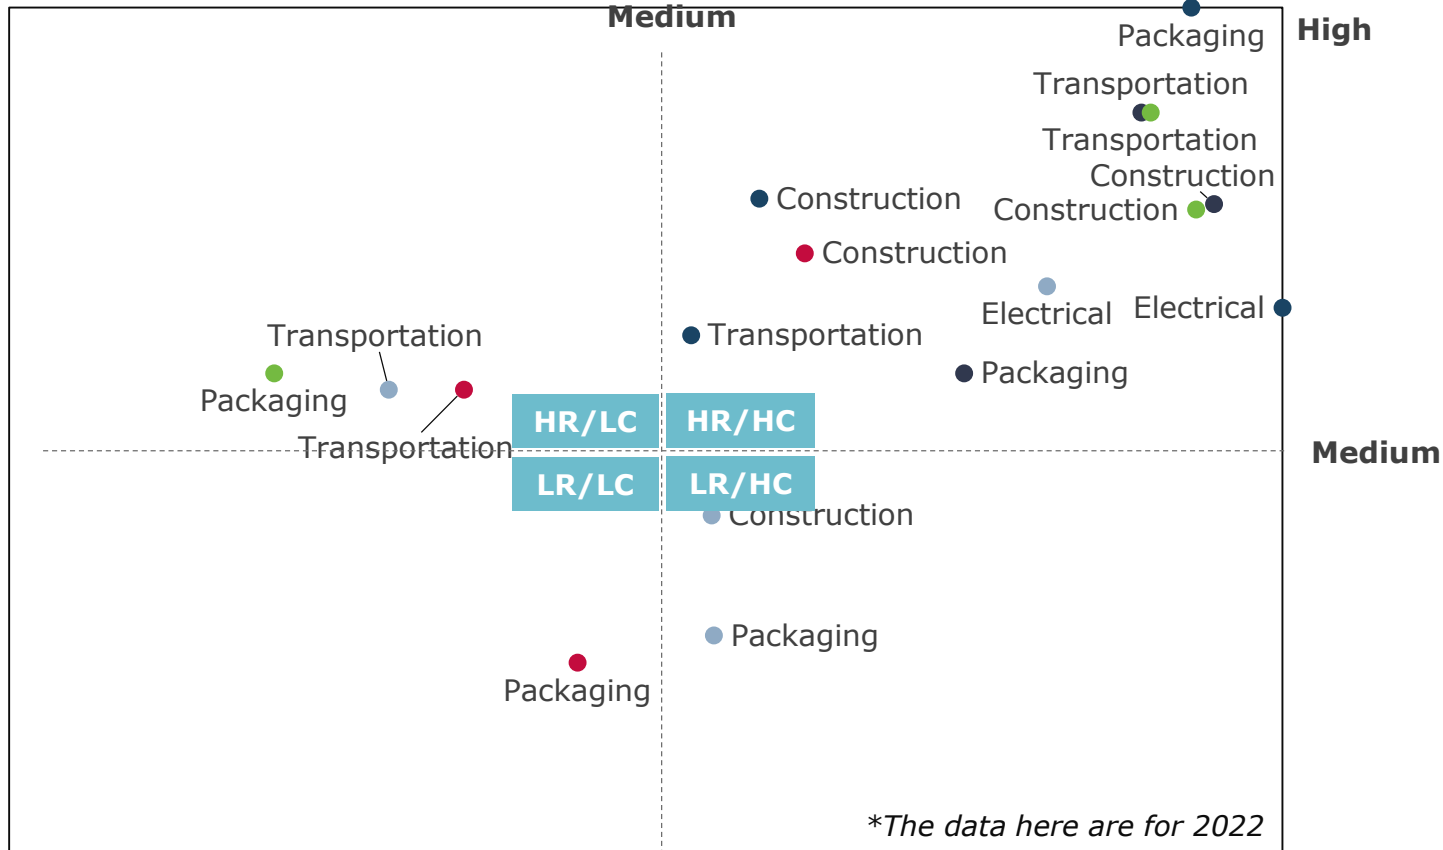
Medium
Packaging
High
Transportation
Transportation
Construction
Construction
Construction
Construction
Electrical
Electrical
Transportation
Transportation
Packaging
Packaging
Transportation
HR/LC
HR/HC
Medium
LR/LC
LR/HC
Construction
Packaging
Packaging
*The data here are for 2022